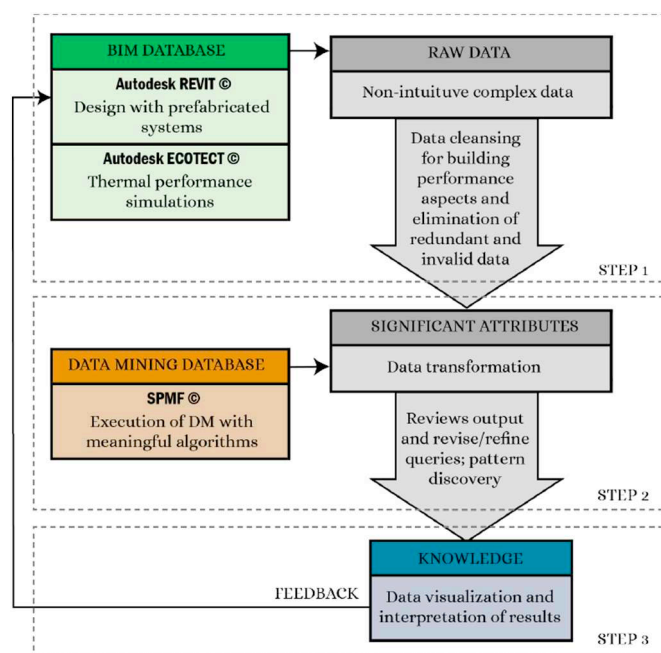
BIM DATABASE

Autodesk REVIT ©
Design with prefabricated systems

Autodesk ECOTECT ©
Thermal performance simulations

RAW DATA

Non-intuituve complex data

Data cleansing for building performance aspects and elimination of redundant and invalid data

STEP 1

SIGNIFICANT ATTRIBUTES

DATA MINING DATABASE

Data transformation

SPMF ©
Execution of DM with meaningful algorithms

Reviews output and revise/refine queries; pattern discovery

STEP 2

KNOWLEDGE

FEEDBACK

Data visualization and interpretation of results

STEP 3